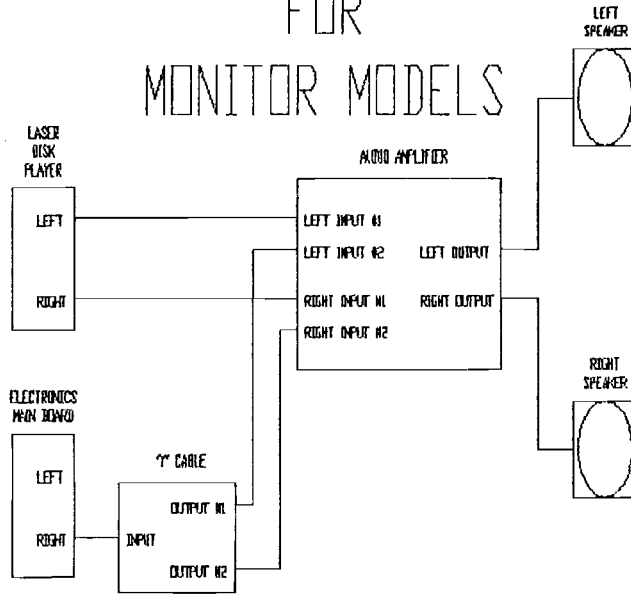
FOR

MONITOR MODELS

LEFT SPEAKER

LASER DISK PLAYER

LEFT

RIGHT

AUDIO AMPLIFIER

LEFT INPUT #1

LEFT INPUT #2

LEFT OUTPUT

RIGHT INPUT #1

RIGHT OUTPUT

RIGHT INPUT #2

RIGHT SPEAKER

ELECTRONICS MAIN BOARD

LEFT

RIGHT

"Y" CABLE

OUTPUT #1

INPUT

OUTPUT #2